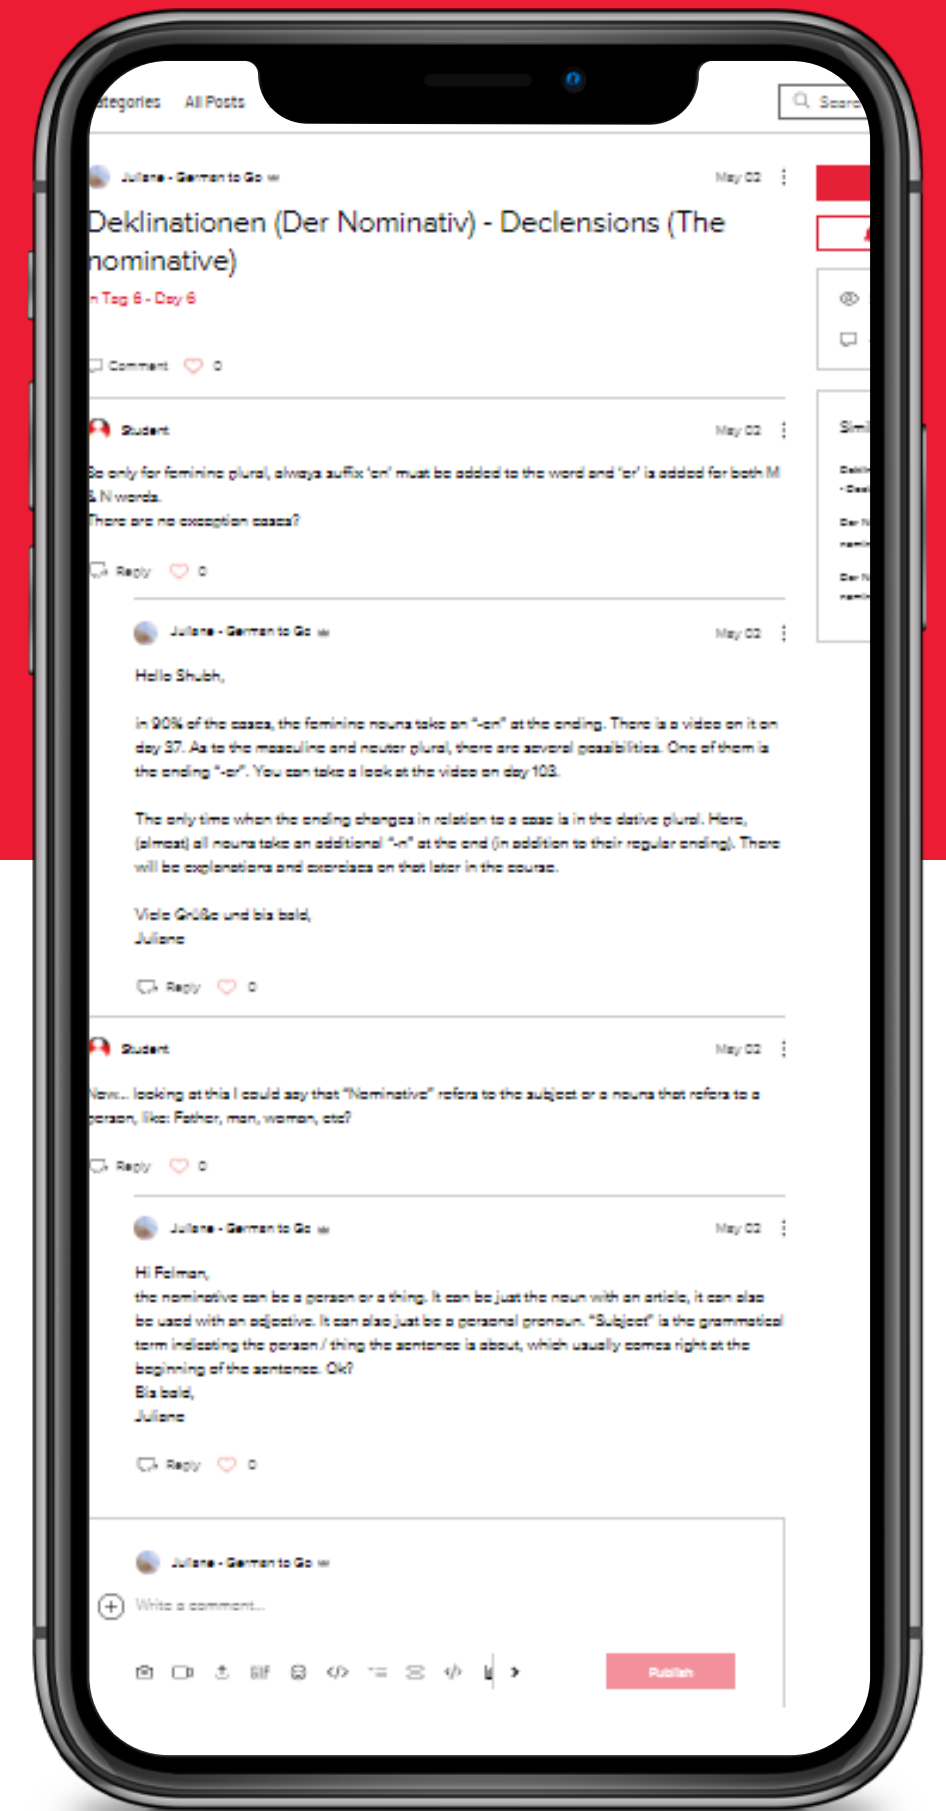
ategories All Posts

Searc

Juliane - German to Go May 02

Deklinationen (Der Nominativ) - Declensions (The nominative)

n Tag 6 - Day 6

Comment 0

Student May 02

So only for feminine plural, always suffix 'en' must be added to the word and 'er' is added for both M & N words.
There are no exception cases?

Reply 0

Juliane - German to Go May 02

Hello Shubh,

in 90% of the cases, the feminine nouns take an "-en" at the ending. There is a video on it on day 37. As to the masculine and neuter plural, there are several possibilities. One of them is the ending "-er". You can take a look at the video on day 103.

The only time when the ending changes in relation to a case is in the dative plural. Here, (almost) all nouns take an additional "-n" at the end (in addition to their regular ending). There will be explanations and exercises on that later in the course.

Viele Grüße und bis bald,
Juliane

Reply 0

Student May 02

Now... looking at this I could say that "Nominative" refers to the subject or a nouns that refers to a person, like: Father, man, women, etc?

Reply 0

Juliane - German to Go May 02

Hi Folman,
the nominative can be a person or a thing. It can be just the noun with an article, it can also be used with an adjective. It can also just be a personal pronoun. "Subject" is the grammatical term indicating the person / thing the sentence is about, which usually comes right at the beginning of the sentence. Ok?
Bis bald,
Juliane

Reply 0

Juliane - German to Go

Write a comment...

GIF

Publish

Simi

Dekli
- Decl

Der N
nomi

Der N
nomi